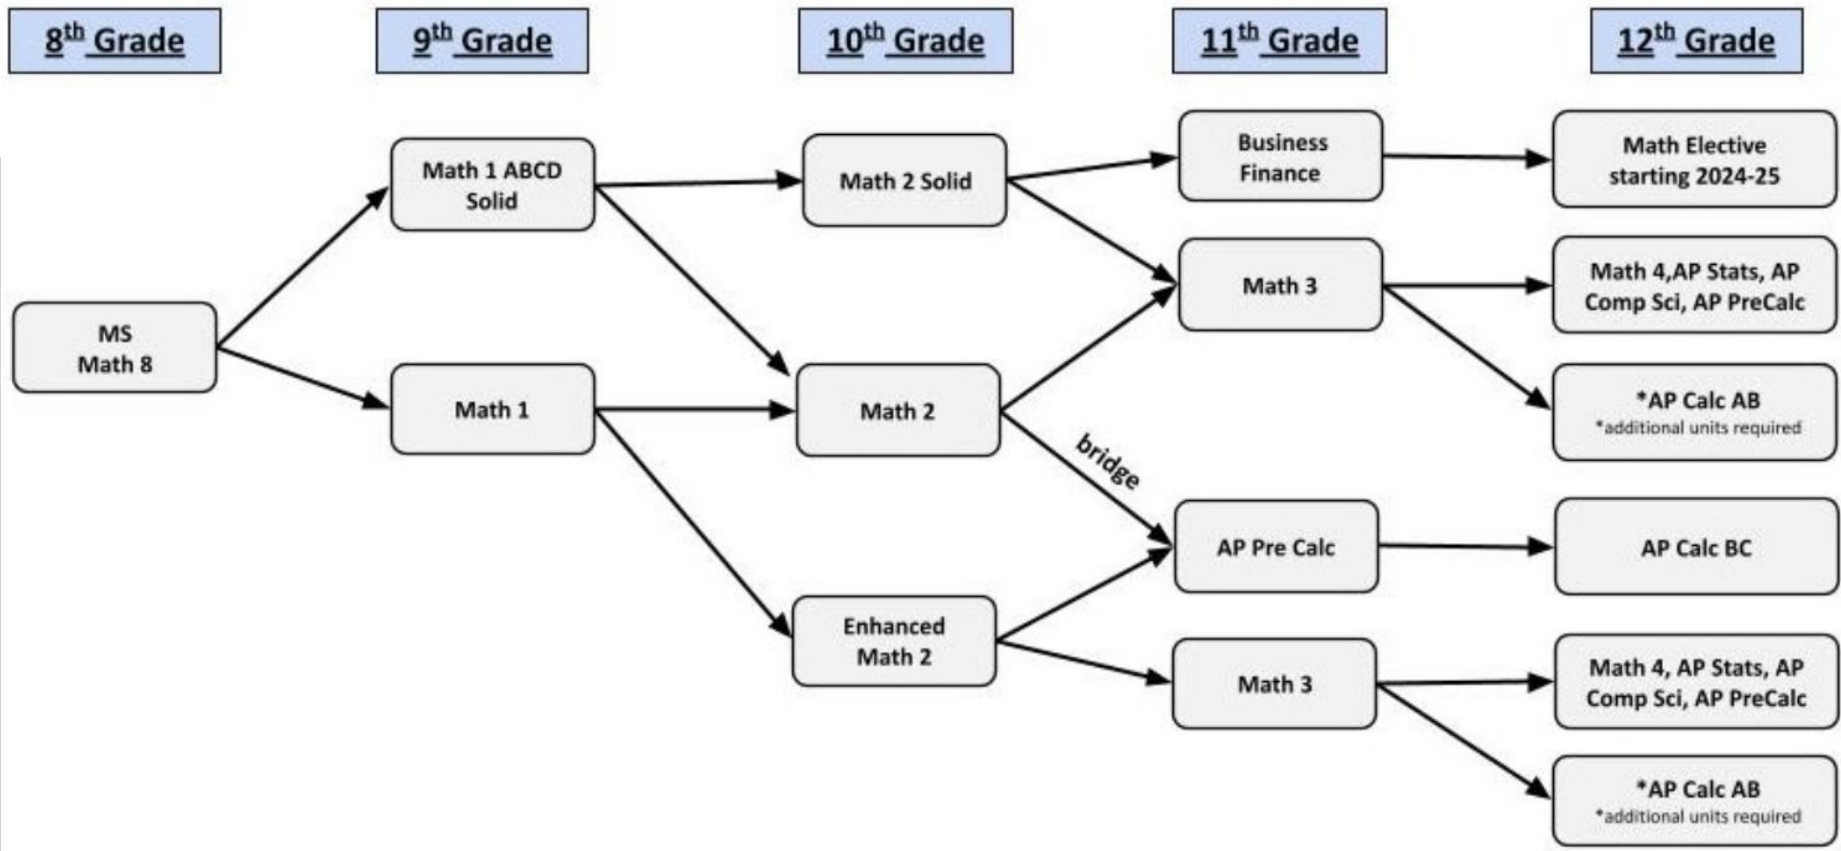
$8^{th}$ Grade

$9^{th}$ Grade

$10^{th}$ Grade

$11^{th}$ Grade

$12^{th}$ Grade

MS Math 8

Math 1 ABCD Solid

Math 1

Math 2 Solid

Math 2

Enhanced Math 2

Business Finance

Math 3

bridge

AP Pre Calc

Math 3

Math Elective starting 2024-25

Math 4,AP Stats, AP Comp Sci, AP PreCalc

*AP Calc AB
*additional units required

AP Calc BC

Math 4, AP Stats, AP Comp Sci, AP PreCalc

*AP Calc AB
*additional units required